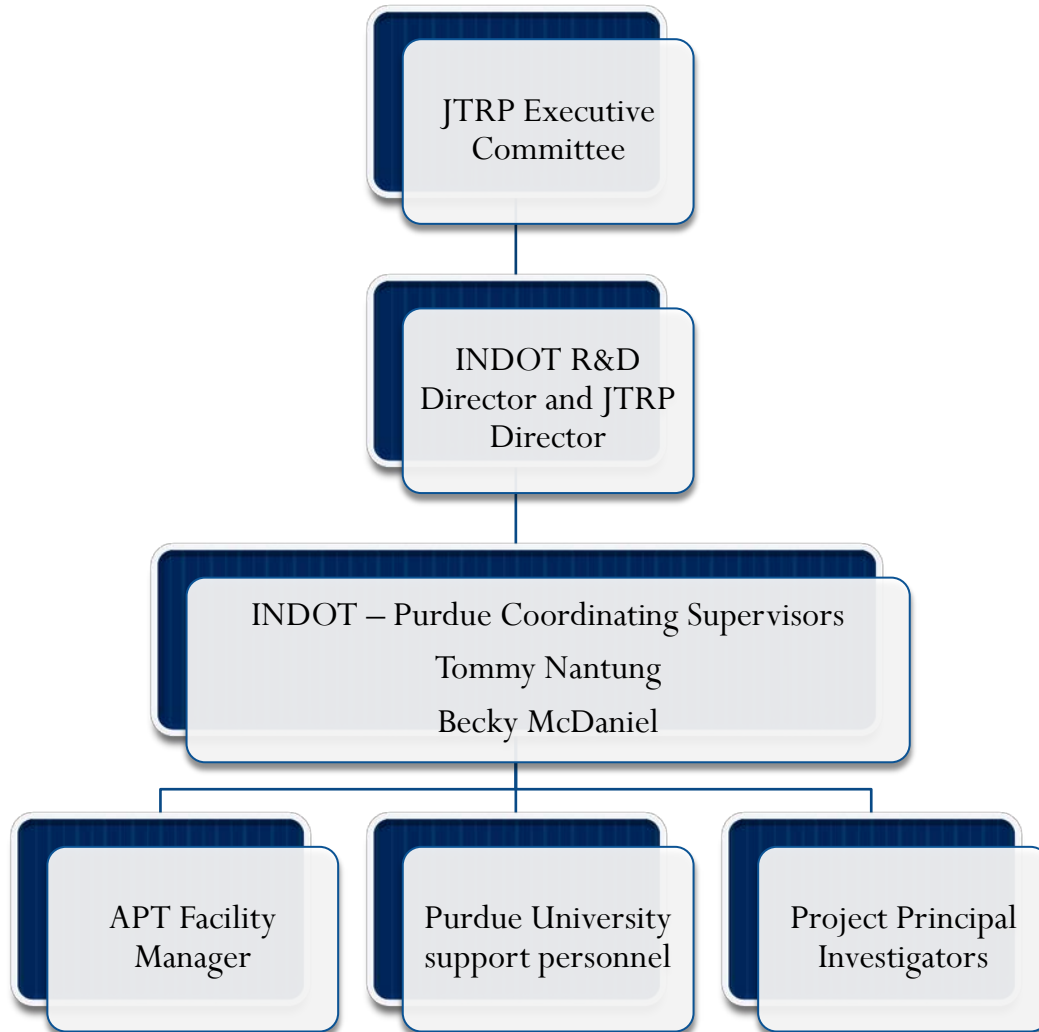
JTRP Executive Committee

INDOT R&D Director and JTRP Director

INDOT – Purdue Coordinating Supervisors
Tommy Nantung
Becky McDaniel

APT Facility Manager

Purdue University support personnel

Project Principal Investigators